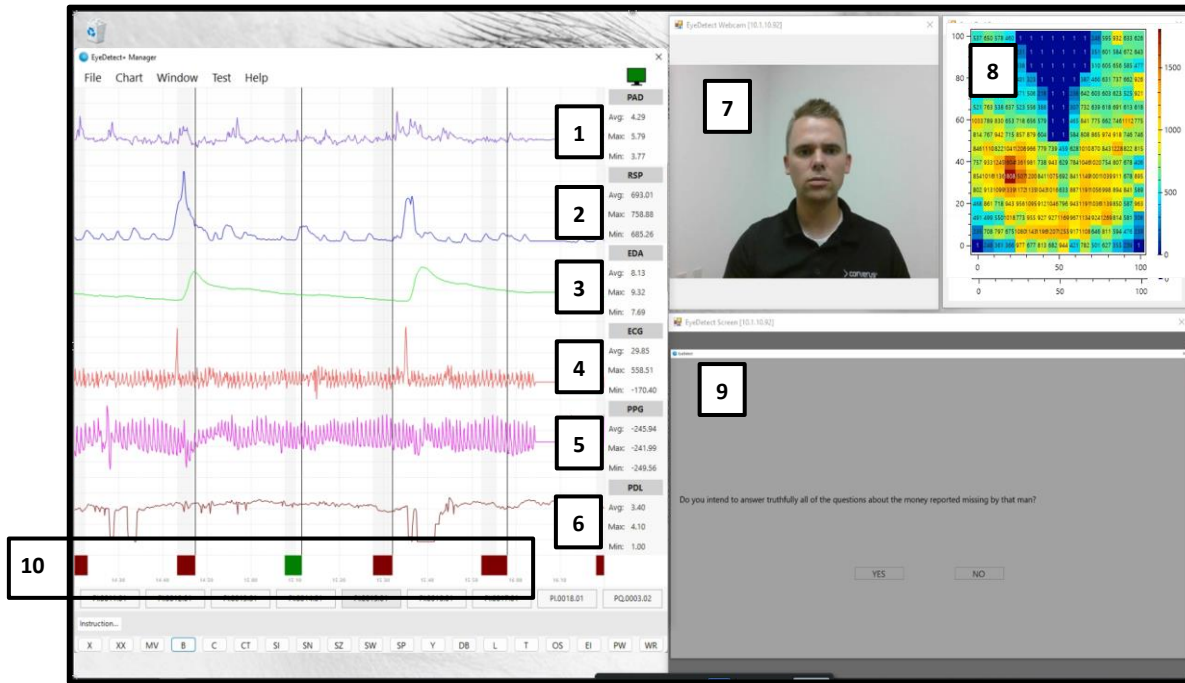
EyeDetect+ Manager

File Chart Window Test Help

PAD
Avg: 4.29
Max: 5.79
Min: 3.77

RSP
Avg: 693.01
Max: 758.88
Min: 685.26

EDA
Avg: 8.13
Max: 9.32
Min: 7.69

ECG
Avg: 29.85
Max: 558.51
Min: -170.40

PPG
Avg: -245.94
Max: -241.99
Min: -249.56

PDL
Avg: 3.40
Max: 4.10
Min: 1.00

1
2
3
4
5
6
7
8
9
10

PI.0018.01 PQ.0003.02

Instruction...

X XX MV B C CT SI SN SZ SW SP Y DB L T OS EI PW WR

EyeDetect Webcam [10.1.10.82]

100
80
60
40
20
0
0 50 100
1500
1000
500
0

EyeDetect Screen [10.1.10.82]

Do you intend to answer truthfully all of the questions about the money reported missing by that man?

YES NO